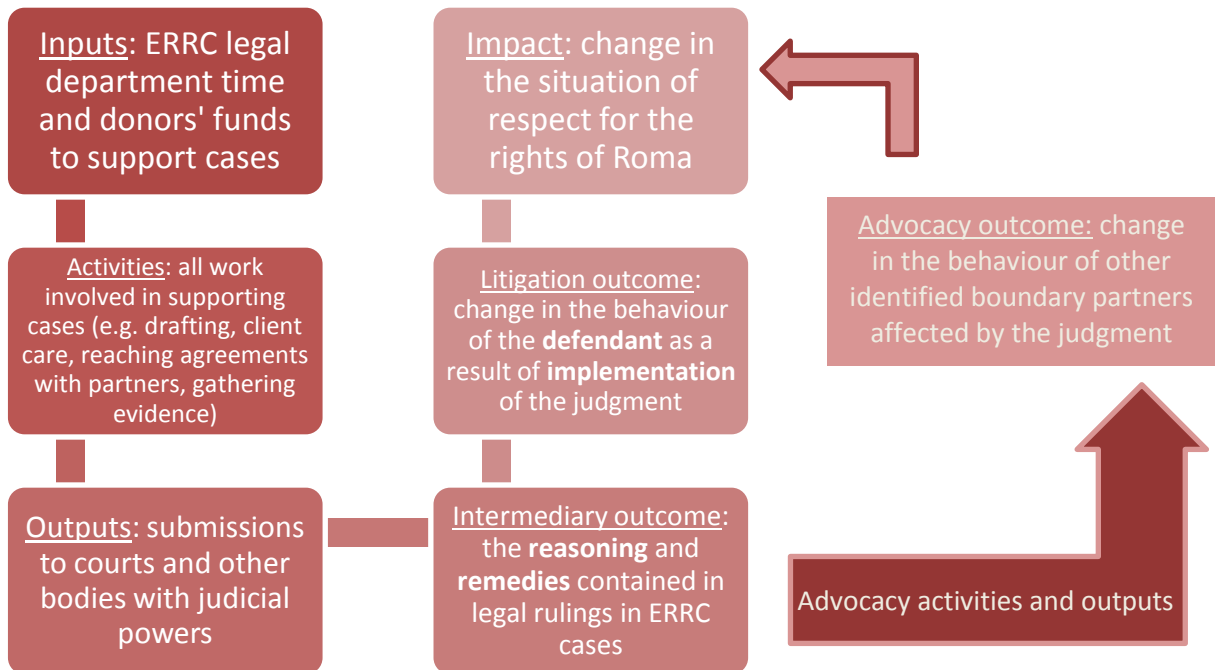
Inputs: ERRC legal department time and donors' funds to support cases

Activities: all work involved in supporting cases (e.g. drafting, client care, reaching agreements with partners, gathering evidence)

Outputs: submissions to courts and other bodies with judicial powers

Intermediary outcome: the **reasoning** and **remedies** contained in legal rulings in ERRC cases

Litigation outcome: change in the behaviour of the **defendant** as a result of **implementation** of the judgment

Impact: change in the situation of respect for the rights of Roma

Advocacy outcome: change in the behaviour of other identified boundary partners affected by the judgment

Advocacy activities and outputs